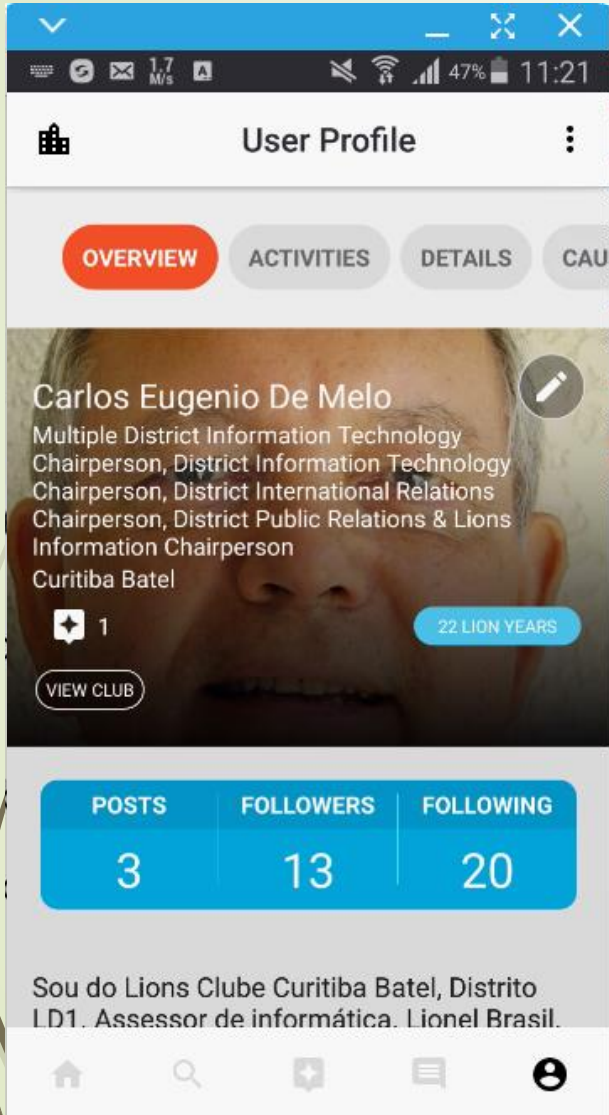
1,7 M/s

47% 11:21

User Profile

OVERVIEW ACTIVITIES DETAILS CAU

Carlos Eugenio De Melo

Multiple District Information Technology Chairperson, District Information Technology Chairperson, District International Relations Chairperson, District Public Relations & Lions Information Chairperson

Curitiba Batel

1

22 LION YEARS

VIEW CLUB

| POSTS | FOLLOWERS | FOLLOWING |
|---|---|---|
| 3 | 13 | 20 |

Sou do Lions Clube Curitiba Batel, Distrito LD1. Assessor de informática. Lionel Brasil.